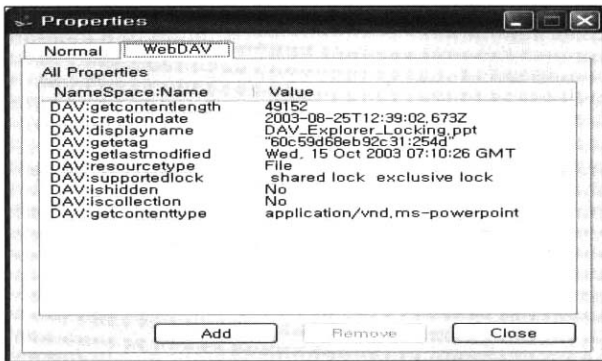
Properties

Normal | WebDAV

All Properties

| NameSpace:Name | Value |
|---|---|
| DAV:getcontentlength | 49152 |
| DAV:creationdate | 2003-08-25T12:39:02.673Z |
| DAV:displayname | DAV_Explorer_Locking.ppt |
| DAV:getetag | "60c59d68eb92c31:254d" |
| DAV:getlastmodified | Wed, 15 Oct 2003 07:10:26 GMT |
| DAV:resourcetype | File |
| DAV:supportedlock | shared lock exclusive lock |
| DAV:ishidden | No |
| DAV:iscollection | No |
| DAV:getcontenttype | application/vnd.ms-powerpoint |

Add | Remove | Close